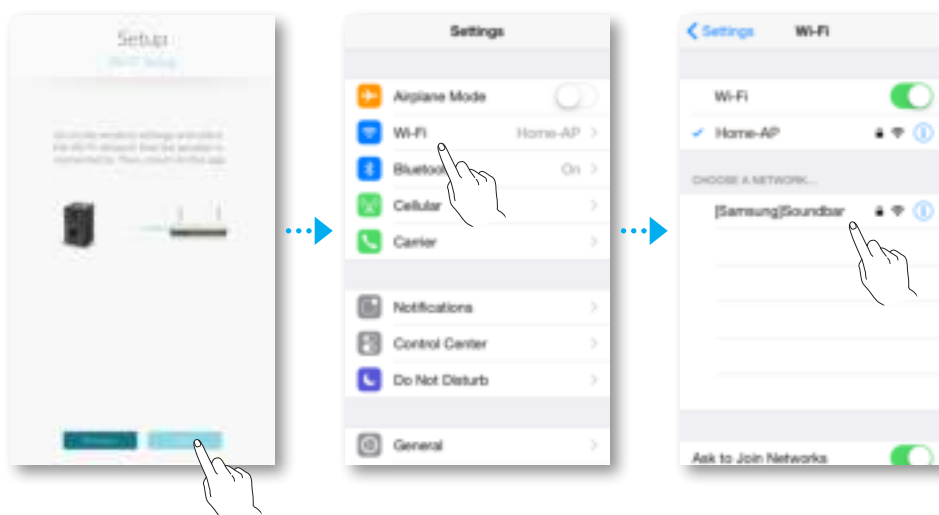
Setup
Wi-Fi Setup

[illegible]

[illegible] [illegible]

Settings

Airplane Mode
Wi-Fi Home-AP
Bluetooth On
Cellular
Carrier

Notifications
Control Center
Do Not Disturb

General

Settings Wi-Fi

Wi-Fi
Home-AP

CHOOSE A NETWORK...
[Samsung]Soundbar

Ask to Join Networks